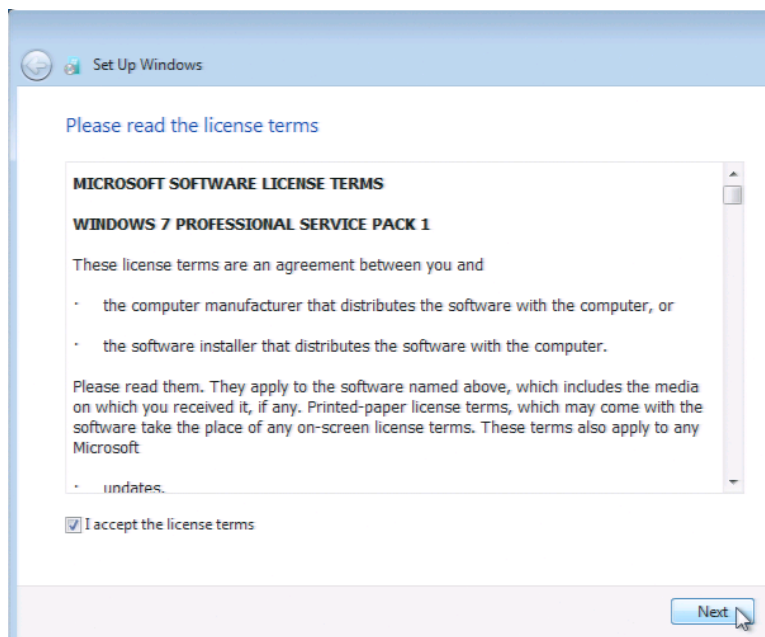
Set Up Windows

Please read the license terms

MICROSOFT SOFTWARE LICENSE TERMS

WINDOWS 7 PROFESSIONAL SERVICE PACK 1

These license terms are an agreement between you and

· the computer manufacturer that distributes the software with the computer, or

· the software installer that distributes the software with the computer.

Please read them. They apply to the software named above, which includes the media on which you received it, if any. Printed-paper license terms, which may come with the software take the place of any on-screen license terms. These terms also apply to any Microsoft

· updates,

I accept the license terms

Next